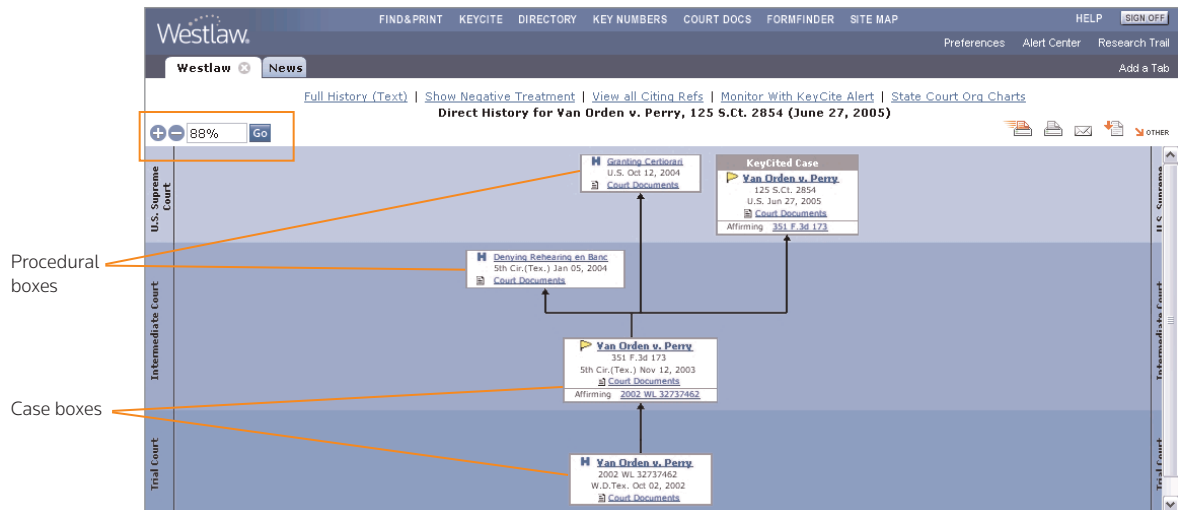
Westlaw.

FIND&PRINT KEYCITE DIRECTORY KEY NUMBERS COURT DOCS FORMFINDER SITE MAP HELP SIGN OFF

Preferences Alert Center Research Trail

Westlaw News Add a Tab

Full History (Text) | Show Negative Treatment | View all Citing Refs | Monitor With KeyCite Alert | State Court Org Charts

Direct History for Van Orden v. Perry, 125 S.Ct. 2854 (June 27, 2005)

88% Go

OTHER

U.S. Supreme Court

Granting Certiorari
U.S. Oct 12, 2004
Court Documents

KeyCited Case
Van Orden v. Perry
125 S.Ct. 2854
U.S. Jun 27, 2005
Court Documents
Affirming 351 F.3d 173

U.S. Supreme

Procedural boxes

Intermediate Court

Denying Rehearing en Banc
5th Cir.(Tex.) Jan 05, 2004
Court Documents

Van Orden v. Perry
351 F.3d 173
5th Cir.(Tex.) Nov 12, 2003
Court Documents
Affirming 2002 WL 32737462

Intermediate Court

Case boxes

Trial Court

Van Orden v. Perry
2002 WL 32737462
W.D.Tex. Oct 02, 2002
Court Documents

Trial Court